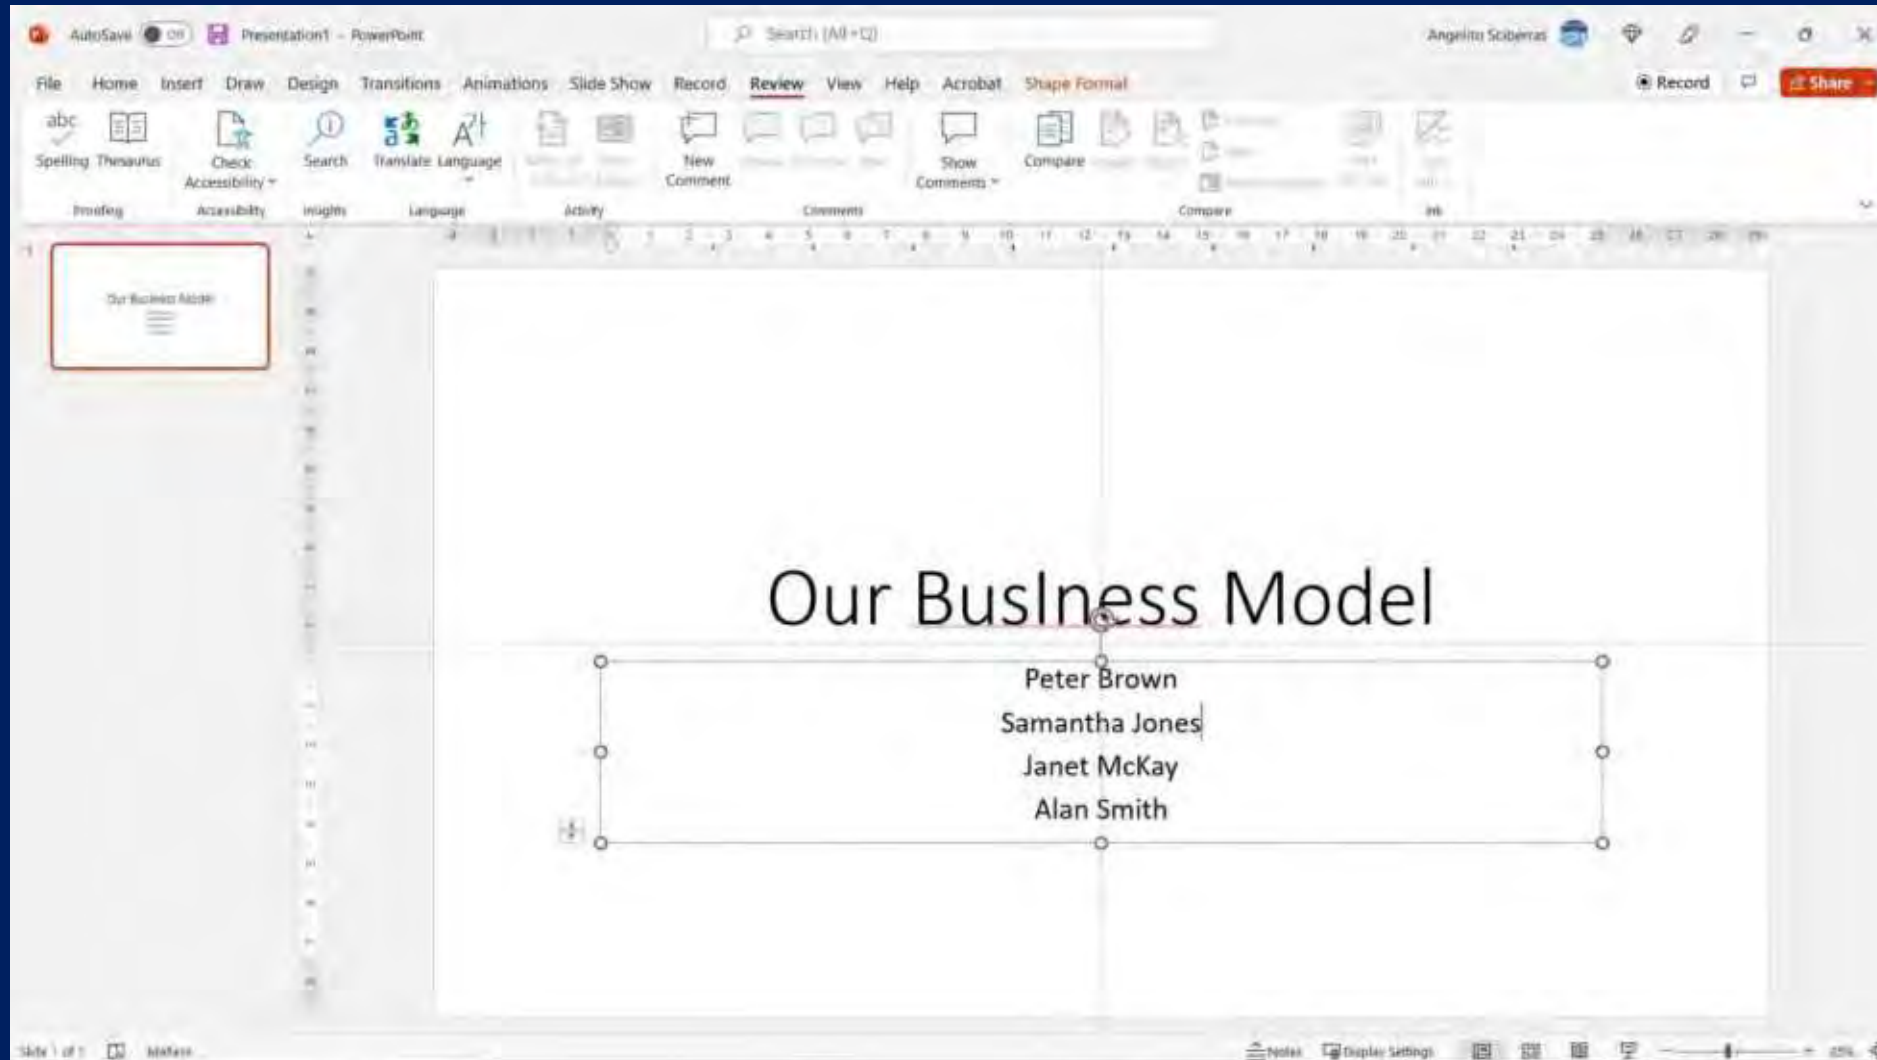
AutoSave Off Presentation1 - PowerPoint Search (Alt+Q) Angelito Sciberras

File Home Insert Draw Design Transitions Animations Slide Show Record Review View Help Acrobat Shape Format Record Share

abc Spelling Thesaurus Check Accessibility Search Translate Language New Comment Show Comments Compare

Proofing Accessibility Insights Language Activity Comments Compare Ink

1

Our Business Model

Our Business Model

Peter Brown
Samantha Jones
Janet McKay
Alan Smith

Slide 1 of 1 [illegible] Notes Display Settings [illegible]